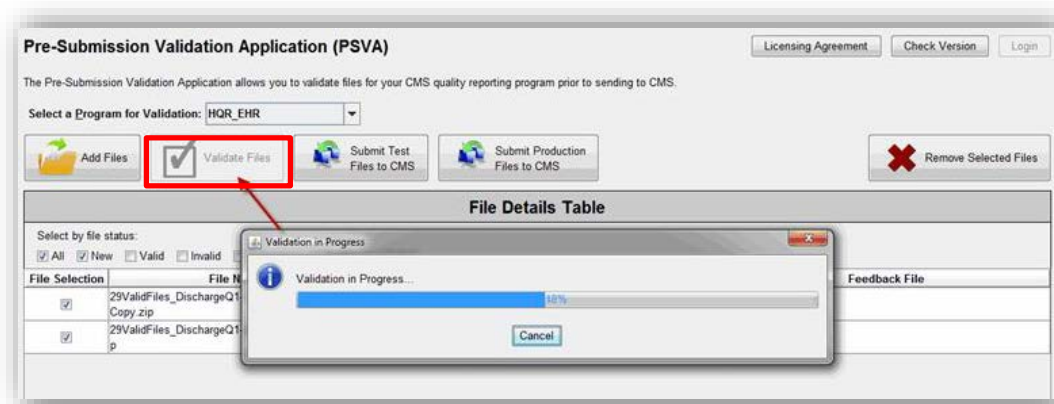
Pre-Submission Validation Application (PSVA)

Licensing Agreement | Check Version | Login

The Pre-Submission Validation Application allows you to validate files for your CMS quality reporting program prior to sending to CMS.

Select a Program for Validation: HQR_EHR

Add Files

Validate Files

Submit Test Files to CMS

Submit Production Files to CMS

Remove Selected Files

File Details Table

Select by file status:

All New Valid Invalid

| File Selection | File N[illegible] | Feedback File |
|---|---|---|
| ☑ | 29ValidFiles_DischargeQ1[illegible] Copy.zip | |
| ☑ | 29ValidFiles_DischargeQ1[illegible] p | |

Validation in Progress

Validation in Progress...

48%

Cancel